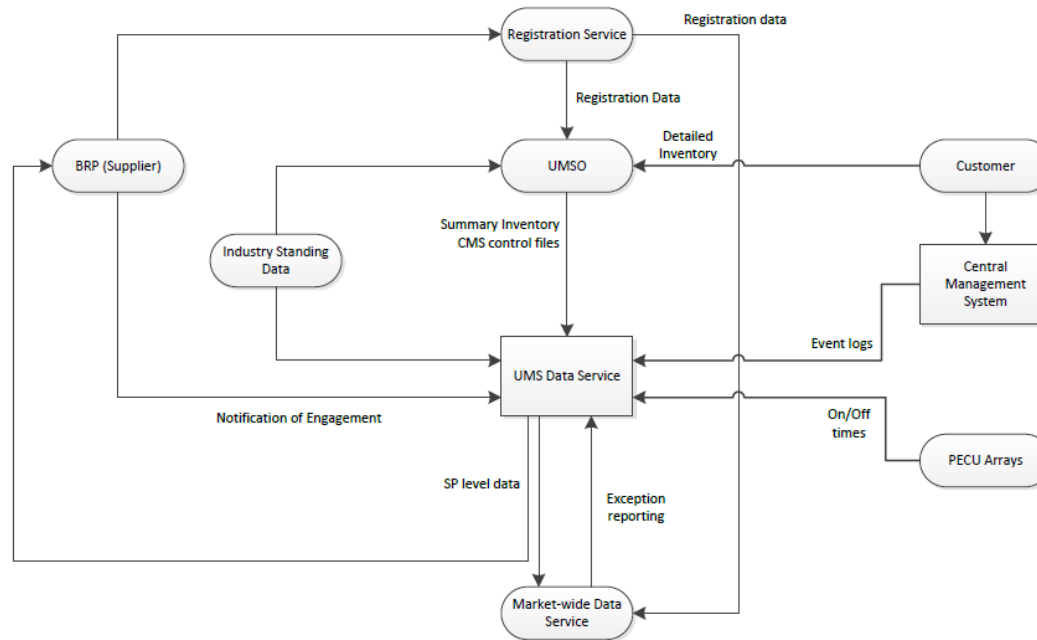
Registration Service

Registration data

Registration Data

BRP (Supplier)

UMSO

Detailed Inventory

Customer

Industry Standing Data

Summary Inventory CMS control files

Central Management System

Event logs

UMS Data Service

Notification of Engagement

On/Off times

PECU Arrays

SP level data

Exception reporting

Market-wide Data Service